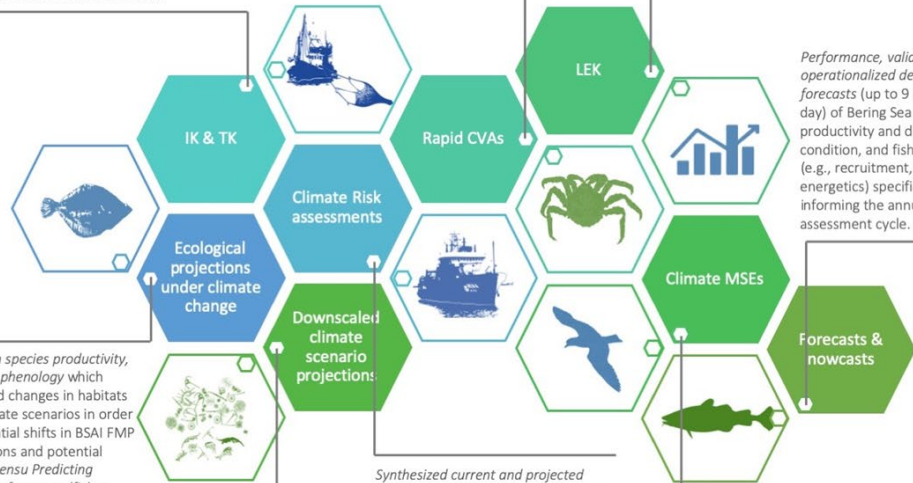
LEK

IK & TK

Rapid CVAs

Climate Risk assessments

Ecological projections under climate change

Downscaled climate scenario projections

Climate MSEs

Forecasts & nowcasts

*Performance, vali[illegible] operationalized de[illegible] forecasts* (up to 9 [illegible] day) of Bering Sea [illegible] productivity and d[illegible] condition, and fish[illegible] (e.g., recruitment, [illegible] energetics) specifi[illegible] informing the annu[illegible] assessment cycle.

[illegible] *species productivity,* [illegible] *phenology* which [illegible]d changes in habitats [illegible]ate scenarios in order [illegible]tial shifts in BSAI FMP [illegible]ons and potential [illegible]*ensu Predicting*

*Synthesized current and projected*